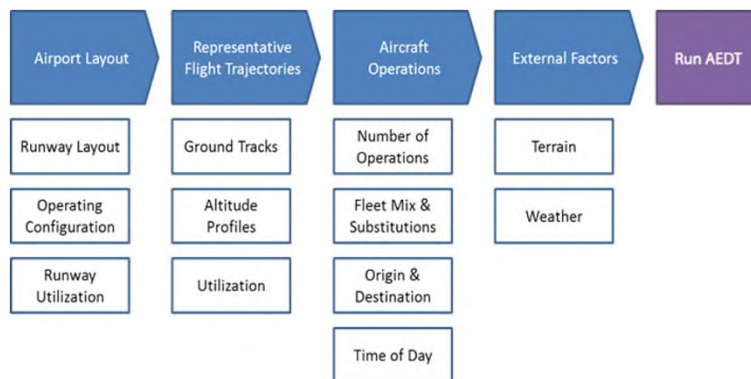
Airport Layout

Runway Layout

Operating Configuration

Runway Utilization

Representative Flight Trajectories

Ground Tracks

Altitude Profiles

Utilization

Aircraft Operations

Number of Operations

Fleet Mix & Substitutions

Origin & Destination

Time of Day

External Factors

Terrain

Weather

Run AEDT